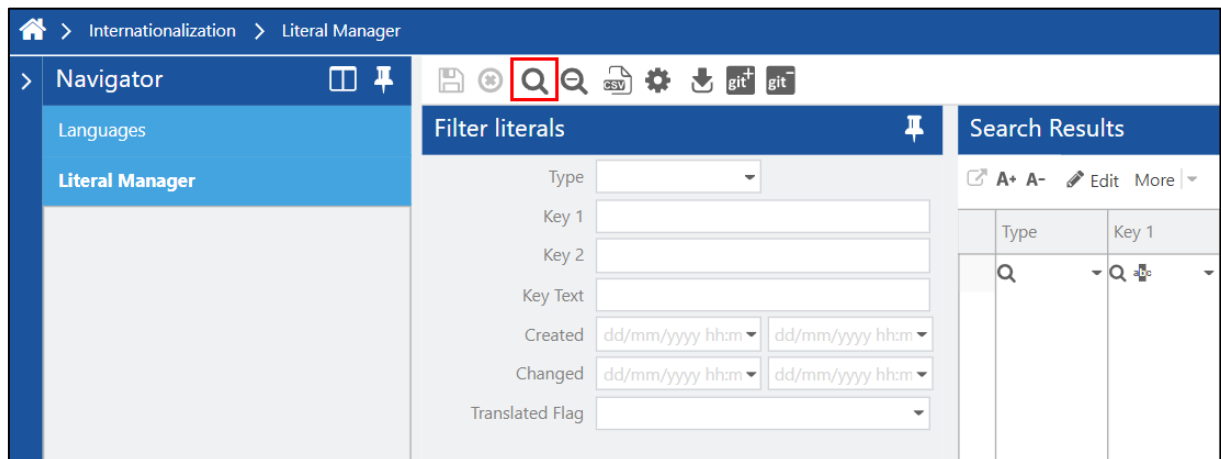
> Internationalization > Literal Manager

Navigator

Languages

Literal Manager

csv git⁺ git⁻

Filter literals

Type

Key 1

Key 2

Key Text

Created dd/mm/yyyy hh:m dd/mm/yyyy hh:m

Changed dd/mm/yyyy hh:m dd/mm/yyyy hh:m

Translated Flag

Search Results

A+ A- Edit More

| Type | Key 1 |
|---|---|
| | |